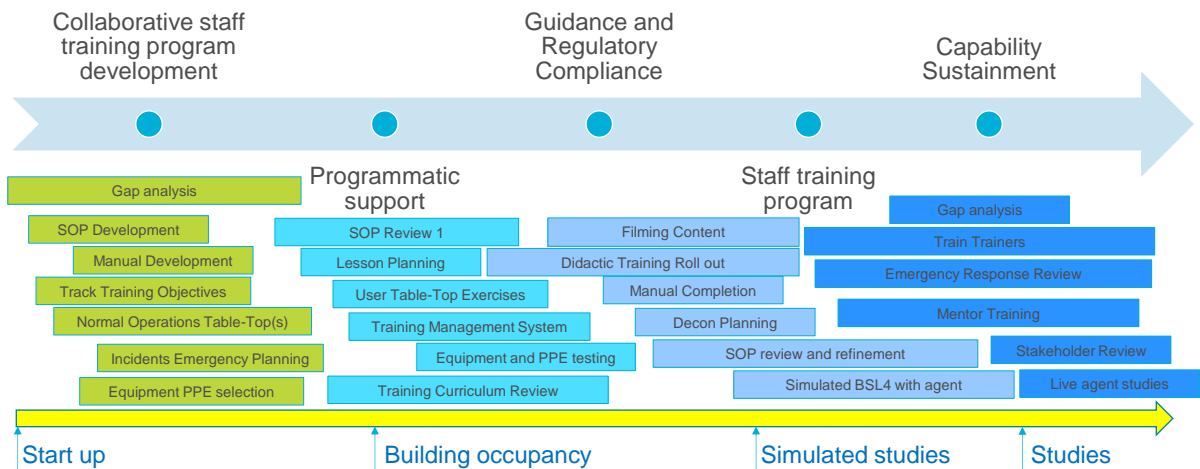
Collaborative staff training program development

Guidance and Regulatory Compliance

Capability Sustainment

Programmatic support

Staff training program

Gap analysis

SOP Development

Manual Development

Track Training Objectives

Normal Operations Table-Top(s)

Incidents Emergency Planning

Equipment PPE selection

SOP Review 1

Lesson Planning

User Table-Top Exercises

Training Management System

Equipment and PPE testing

Training Curriculum Review

Filming Content

Didactic Training Roll out

Manual Completion

Decon Planning

SOP review and refinement

Simulated BSL4 with agent

Gap analysis

Train Trainers

Emergency Response Review

Mentor Training

Stakeholder Review

Live agent studies

Start up

Building occupancy

Simulated studies

Studies